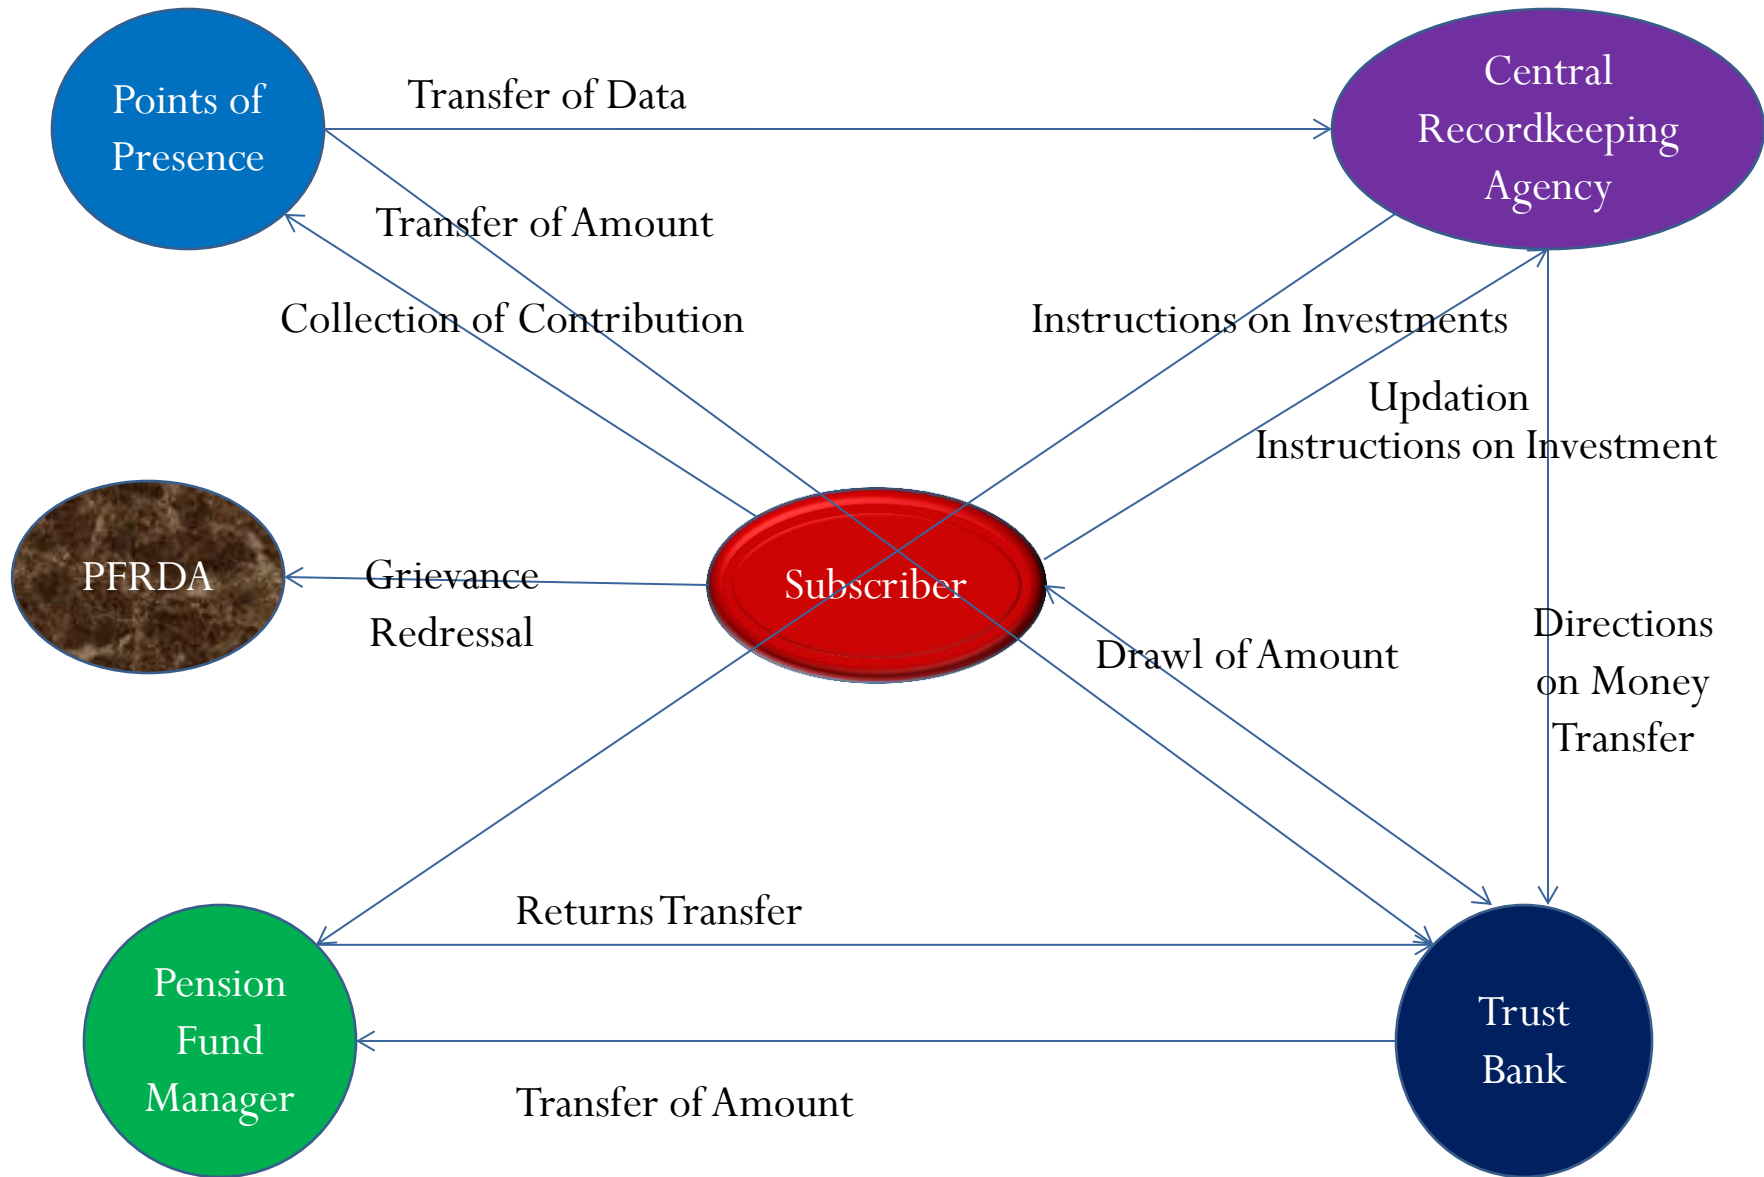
Points of Presence

Transfer of Data

Central Recordkeeping Agency

Transfer of Amount

Collection of Contribution

Instructions on Investments

Updation

Instructions on Investment

PFRDA

Grievance Redressal

Subscriber

Drawl of Amount

Directions on Money Transfer

Returns Transfer

Pension Fund Manager

Trust Bank

Transfer of Amount